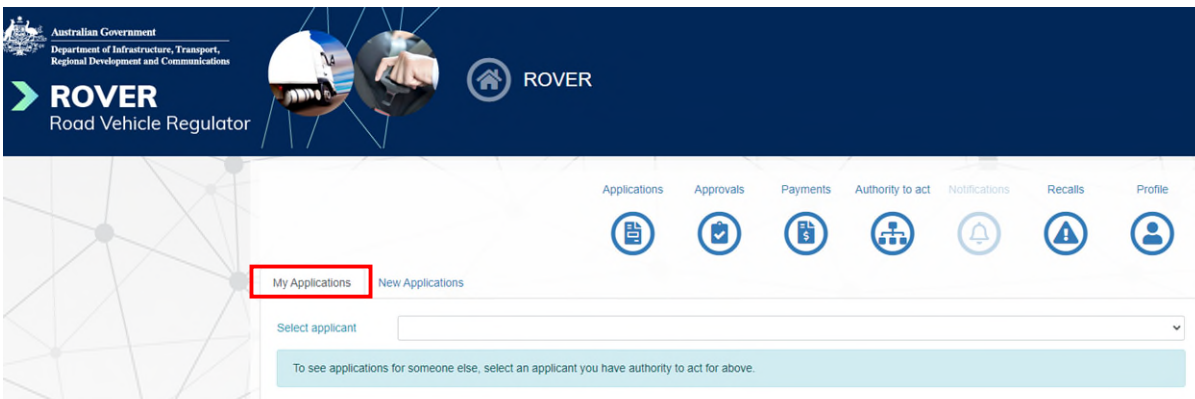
Australian Government
Department of Infrastructure, Transport, Regional Development and Communications

ROVER
Road Vehicle Regulator

ROVER

Applications Approvals Payments Authority to act Notifications Recalls Profile

My Applications New Applications

Select applicant

To see applications for someone else, select an applicant you have authority to act for above.